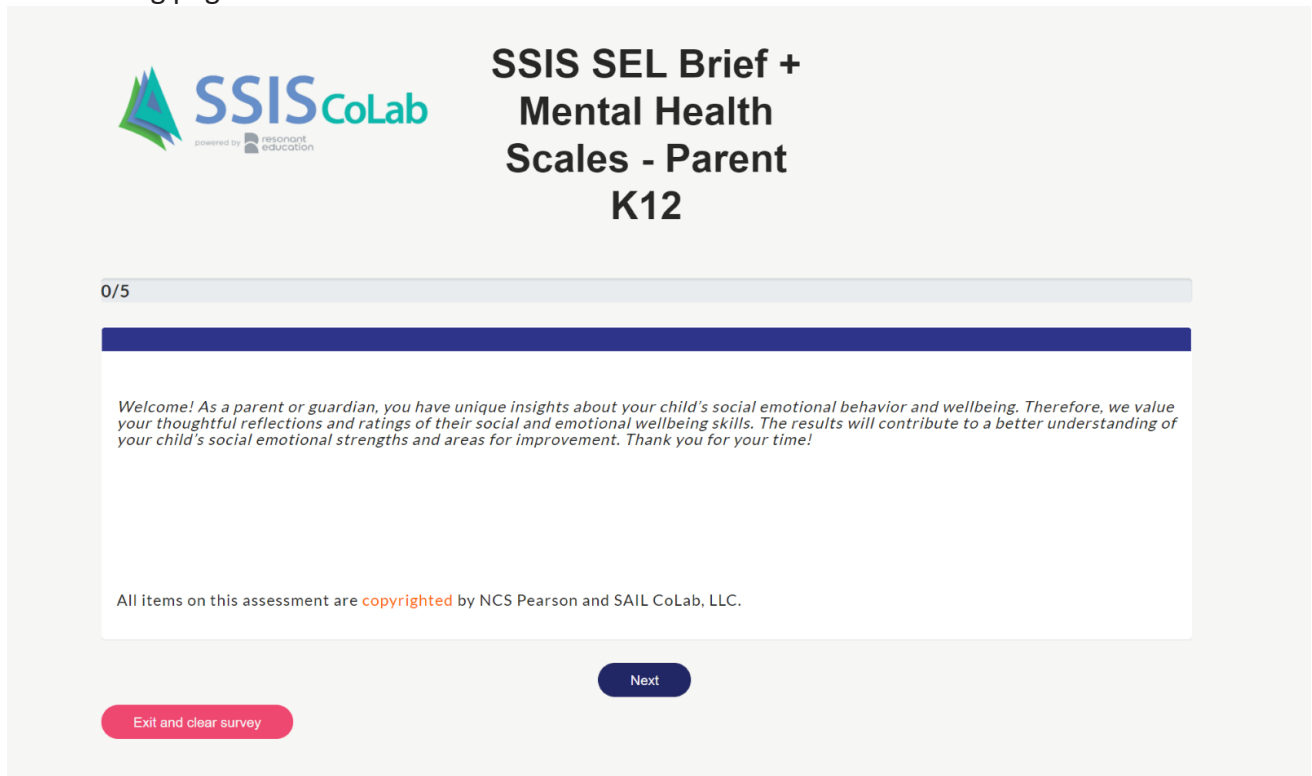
SSIS CoLab
powered by resonant education

SSIS SEL Brief + Mental Health Scales - Parent K12

0/5

Welcome! As a parent or guardian, you have unique insights about your child's social emotional behavior and wellbeing. Therefore, we value your thoughtful reflections and ratings of their social and emotional wellbeing skills. The results will contribute to a better understanding of your child's social emotional strengths and areas for improvement. Thank you for your time!

All items on this assessment are copyrighted by NCS Pearson and SAIL CoLab, LLC.

Next

Exit and clear survey